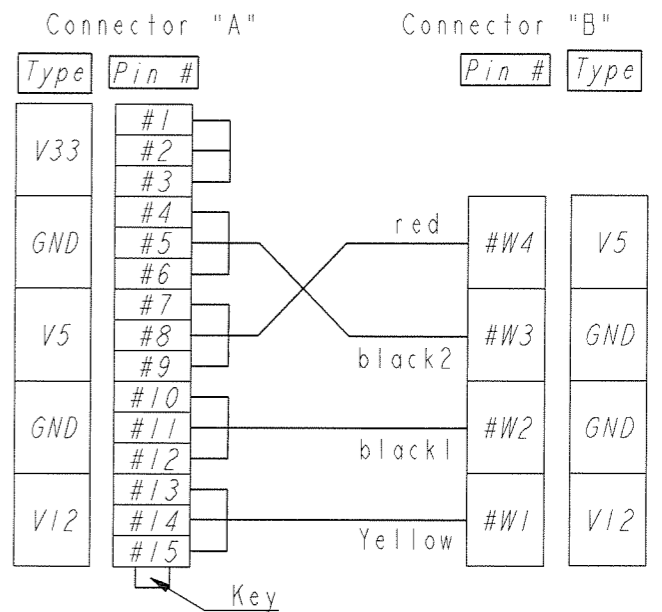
Connector "A"

Connector "B"

| Type | Pin # |
|---|---|
| V33 | #1 #2 #3 |
| GND | #4 #5 #6 |
| V5 | #7 #8 #9 |
| GND | #10 #11 #12 |
| V12 | #13 #14 #15 |

| Pin # | Type |
|---|---|
| #W4 | V5 |
| #W3 | GND |
| #W2 | GND |
| #W1 | V12 |

red

black2

black1

Yellow

Key